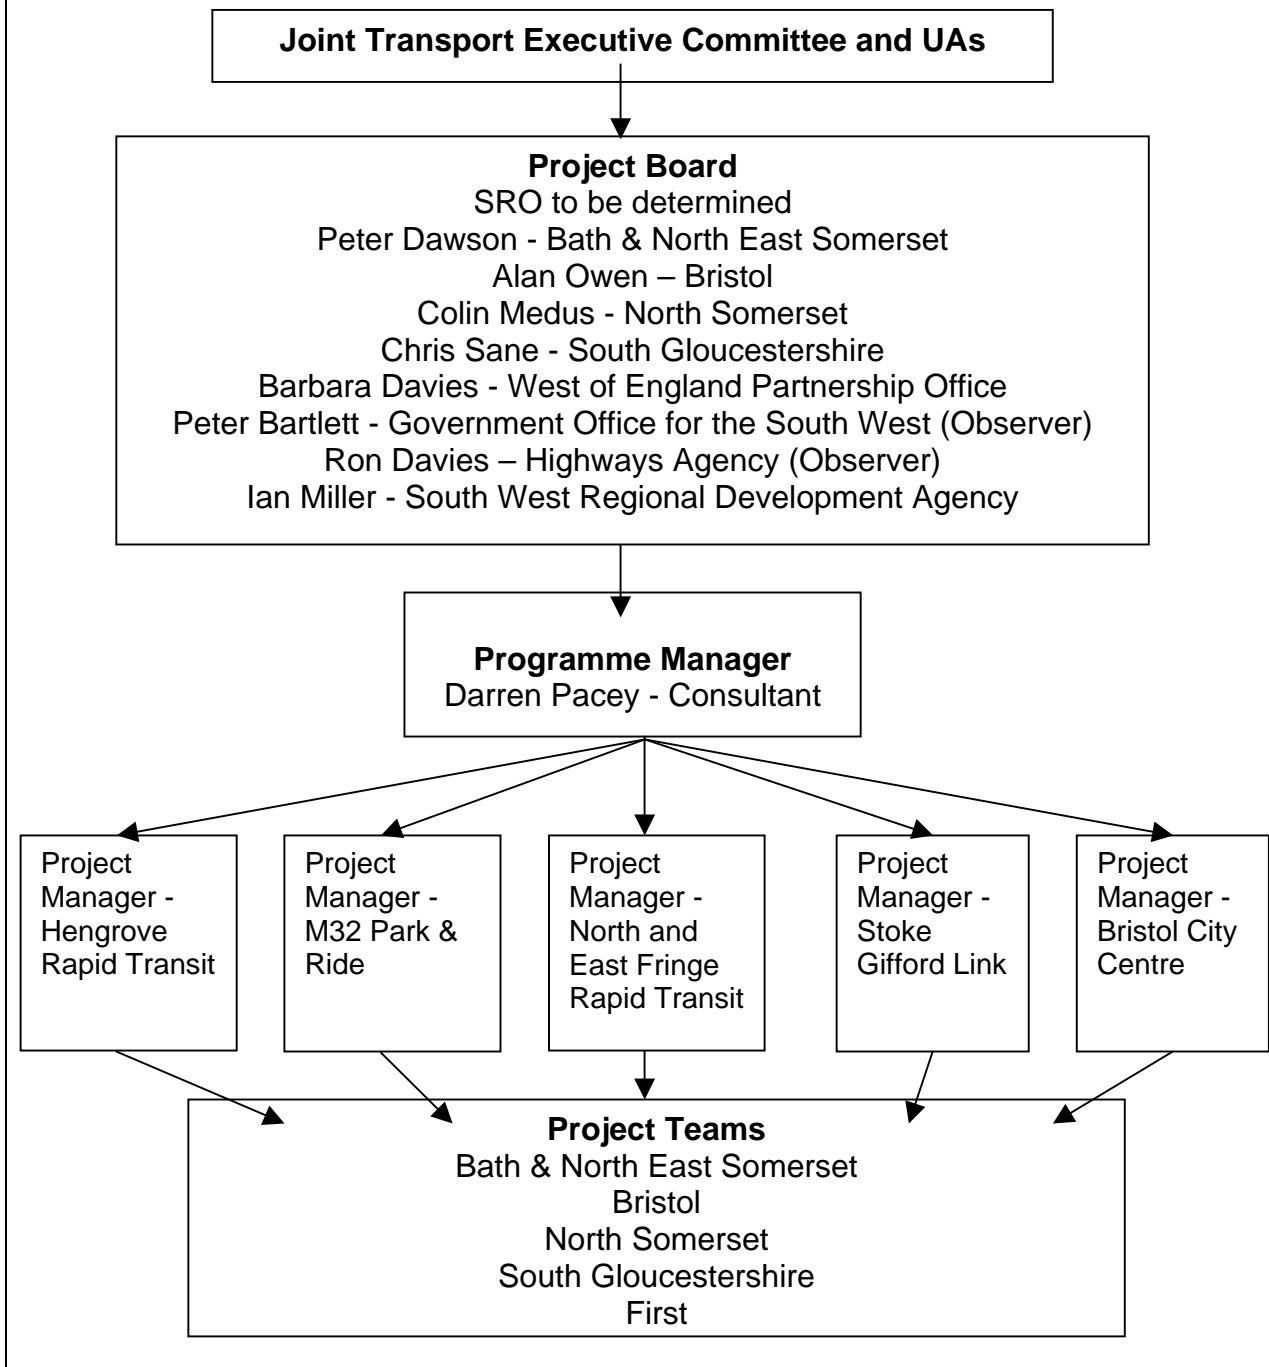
Joint Transport Executive Committee and UAs

Project Board
SRO to be determined
Peter Dawson - Bath & North East Somerset
Alan Owen – Bristol
Colin Medus - North Somerset
Chris Sane - South Gloucestershire
Barbara Davies - West of England Partnership Office
Peter Bartlett - Government Office for the South West (Observer)
Ron Davies – Highways Agency (Observer)
Ian Miller - South West Regional Development Agency

Programme Manager
Darren Pacey - Consultant

Project Manager - Hengrove Rapid Transit

Project Manager - M32 Park & Ride

Project Manager - North and East Fringe Rapid Transit

Project Manager - Stoke Gifford Link

Project Manager - Bristol City Centre

Project Teams
Bath & North East Somerset
Bristol
North Somerset
South Gloucestershire
First